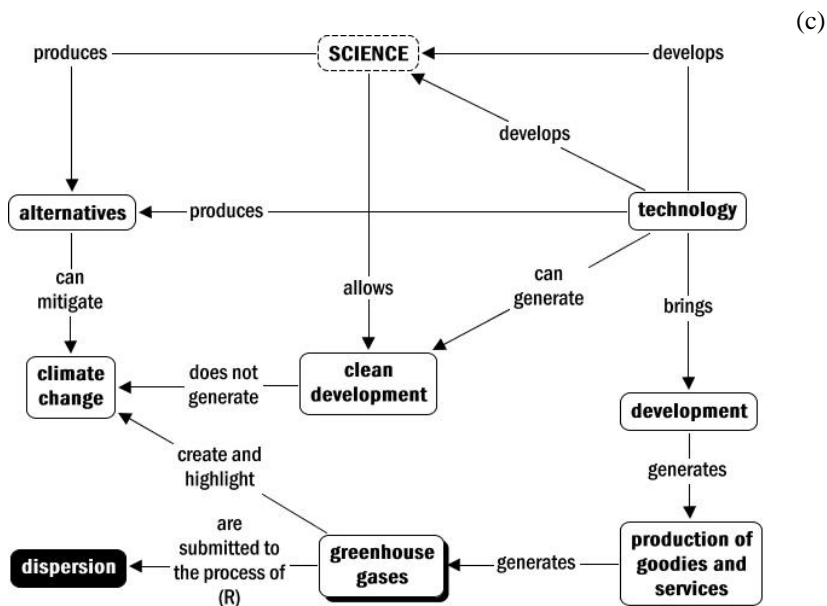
(c)

produces

SCIENCE

develops

develops

alternatives

produces

technology

can mitigate

allows

can generate

brings

climate change

does not generate

clean development

development

create and highlight

generates

dispersion

are submitted to the process of (R)

greenhouse gases

generates

production of goodies and services